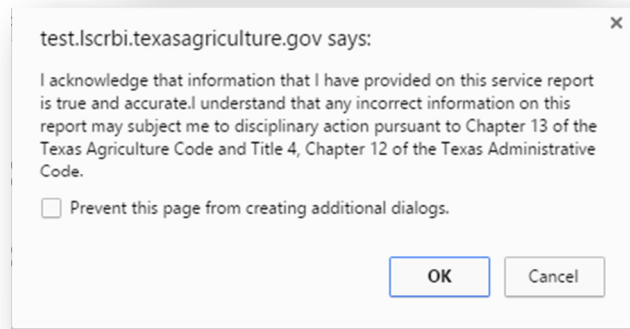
test.lscrbi.texasagriculture.gov says:

×

I acknowledge that information that I have provided on this service report is true and accurate.I understand that any incorrect information on this report may subject me to disciplinary action pursuant to Chapter 13 of the Texas Agriculture Code and Title 4, Chapter 12 of the Texas Administrative Code.

Prevent this page from creating additional dialogs.

OK

Cancel